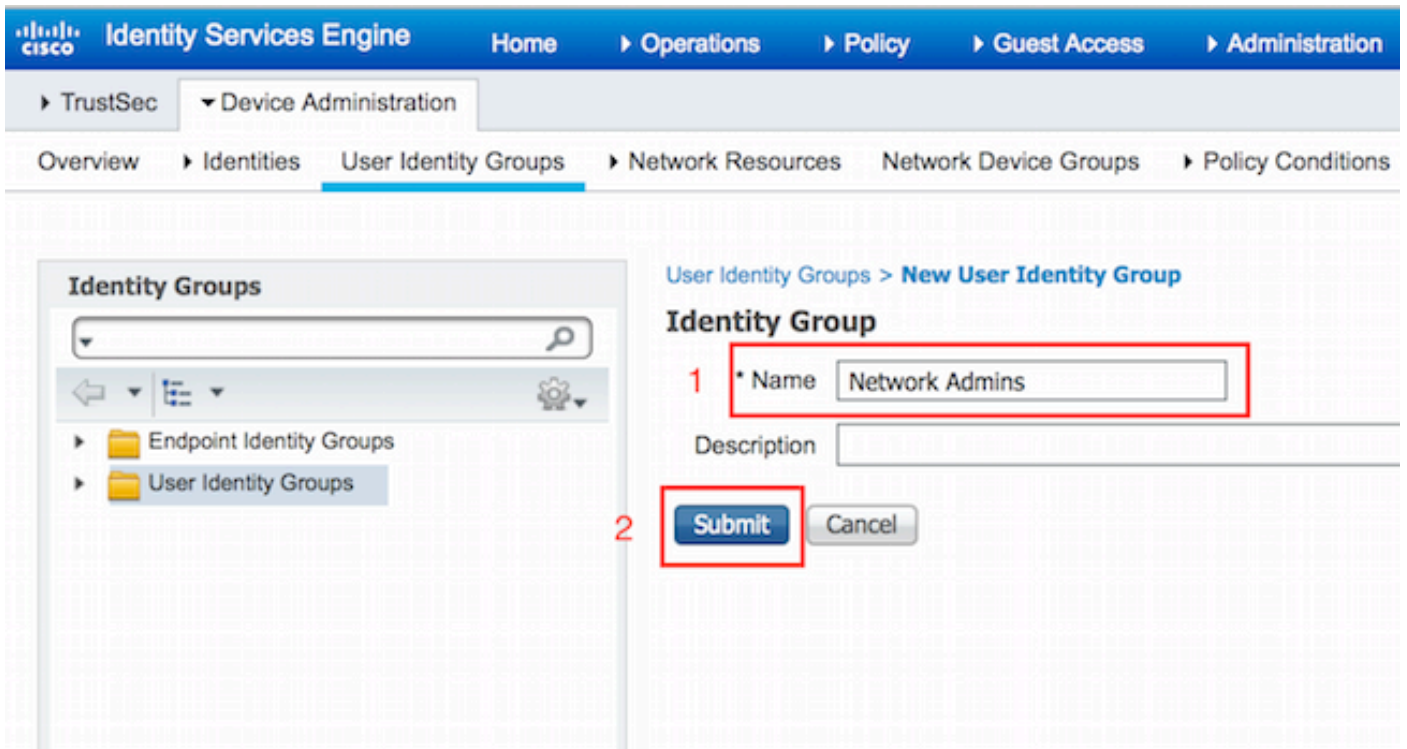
cisco Identity Services Engine Home ▸ Operations ▸ Policy ▸ Guest Access ▸ Administration

▸ TrustSec ▾ Device Administration

Overview ▸ Identities User Identity Groups ▸ Network Resources Network Device Groups ▸ Policy Conditions

Identity Groups

▸ Endpoint Identity Groups
▸ User Identity Groups

User Identity Groups > New User Identity Group

Identity Group

1 * Name Network Admins

Description

2 Submit Cancel